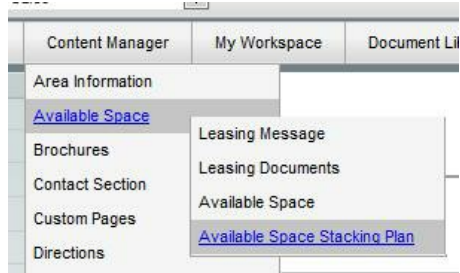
Content Manager
My Workspace
Document Li

Area Information
Available Space
Brochures
Contact Section
Custom Pages
Directions

Leasing Message
Leasing Documents
Available Space
Available Space Stacking Plan